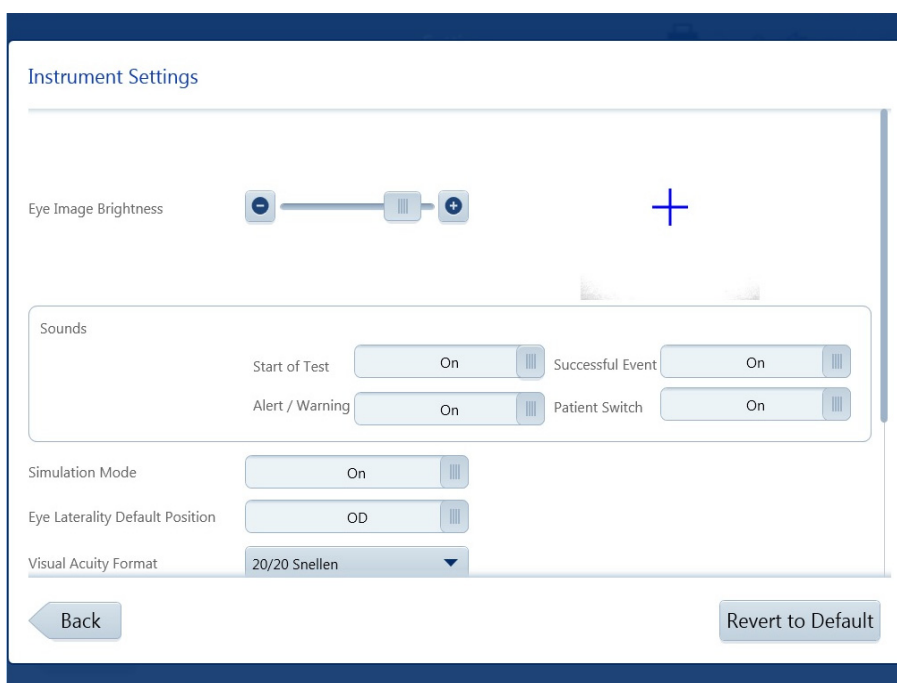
Instrument Settings

Eye Image Brightness

Sounds

Start of Test On

Successful Event On

Alert / Warning On

Patient Switch On

Simulation Mode On

Eye Laterality Default Position OD

Visual Acuity Format 20/20 Snellen

Back

Revert to Default